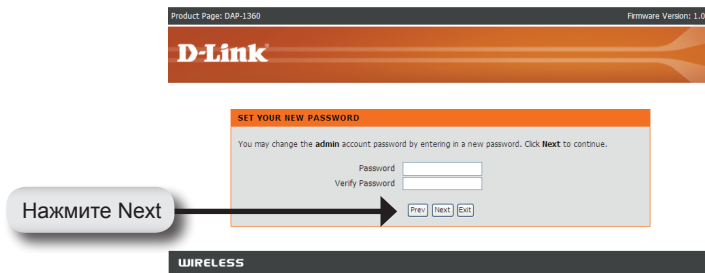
Product Page: DAP-1360

Firmware Version: 1.0

D-Link

SET YOUR NEW PASSWORD

You may change the admin account password by entering in a new password. Click Next to continue.

Password

Verify Password

Нажмите Next

Prev Next Exit

WIRELESS